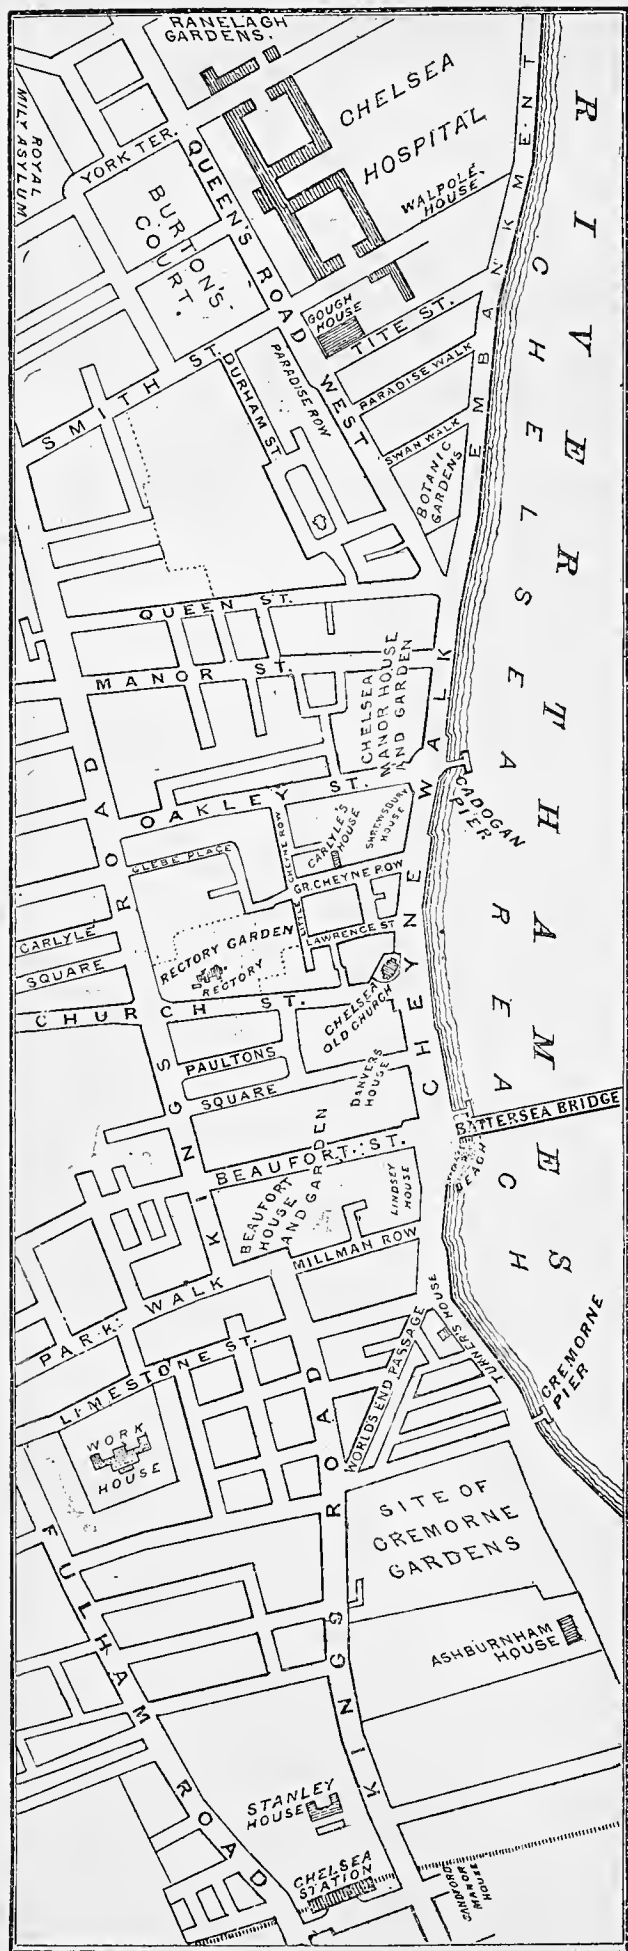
RANELAGH GARDENS.
ROYAL MILY ASYLUM
YORK TER.
CHELSEA HOSPITAL
WALPOLE HOUSE
QUEEN'S ROAD WEST
BURTON'S COURT.
GOUGH HOUSE
TITE ST.
SMITH ST.
DURHAM ST.
PARADISE ROW
PARADISE WALK
SWAN WALK
BOTANIC GARDENS
EMBANKMENT
RIVER THAMES
CHELSEA REACH
QUEEN ST.
MANOR ST.
CHELSEA MANOR HOUSE AND GARDEN
OAKLEY ST.
CADOGAN PIER
CARLYLE'S HOUSE
SHREWSBURY HOUSE
CHEYNE ROW
GLEBE PLACE
LITTLE CHEYNE ROW
GR. CHEYNE ROW
CARLYLE SQUARE
RECTORY GARDEN
RECTORY
LAWRENCE ST
CHELSEA OLD CHURCH
CHURCH ST.
CHEYNE WALK
PAULTONS SQUARE
DANVERS HOUSE
BATTERSEA BRIDGE
BEAUFORT ST.
BEAUFORT HOUSE AND GARDEN
LINDSEY HOUSE
MILLMAN ROW
KINGS ROAD
PARK WALK
LIMESTONE ST.
TURNER'S HOUSE
WORLDS END PASSAGE
CREMORNE PIER
WORK HOUSE
SITE OF CREMORNE GARDENS
ASHBURNHAM HOUSE
FULHAM ROAD
STANLEY HOUSE
CHELSEA STATION
SANDFORD MANOR HOUSE